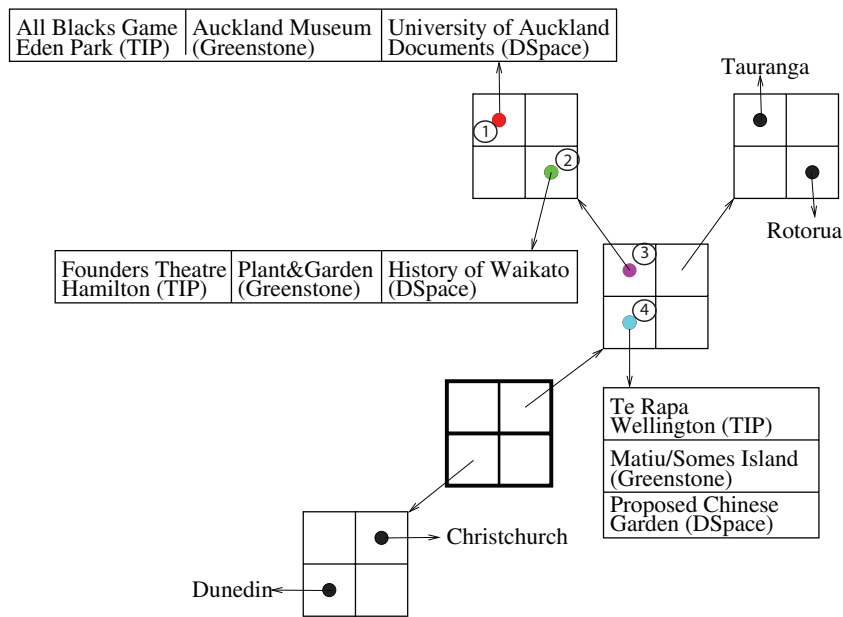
| All Blacks Game Eden Park (TIP) | Auckland Museum (Greenstone) | University of Auckland Documents (DSpace) |
|---|---|---|

1

2

Tauranga

Rotorua

| Founders Theatre Hamilton (TIP) | Plant&Garden (Greenstone) | History of Waikato (DSpace) |
|---|---|---|

3

4

| Te Rapa Wellington (TIP) |
|---|
| Matiu/Somes Island (Greenstone) |
| Proposed Chinese Garden (DSpace) |

Christchurch

Dunedin